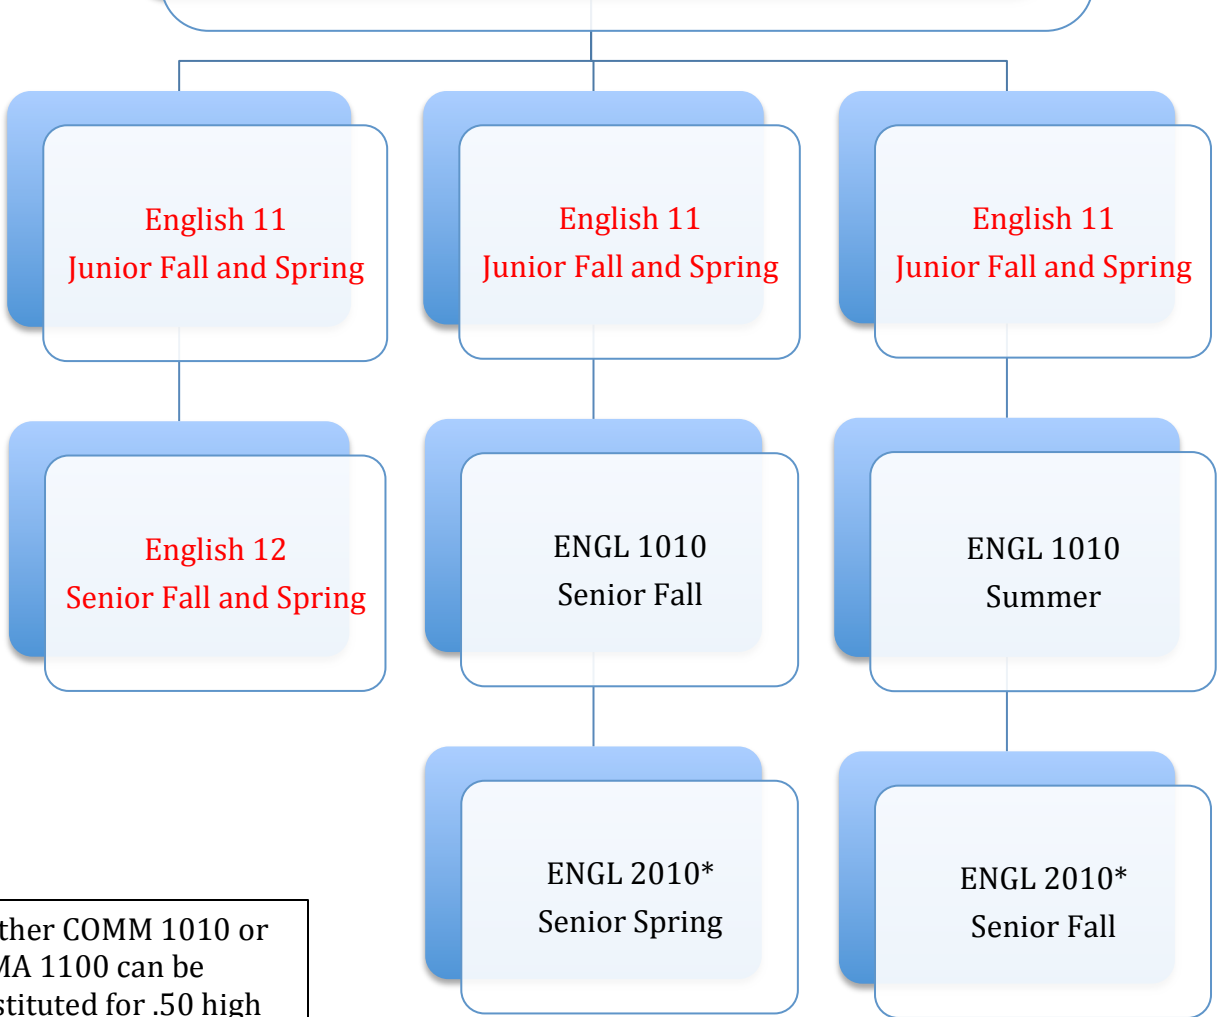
English 11
Junior Fall and Spring

English 11
Junior Fall and Spring

English 11
Junior Fall and Spring

English 12
Senior Fall and Spring

ENGL 1010
Senior Fall

ENGL 1010
Summer

ENGL 2010*
Senior Spring

ENGL 2010*
Senior Fall

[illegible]ther COMM 1010 or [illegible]MA 1100 can be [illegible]stituted for .50 high